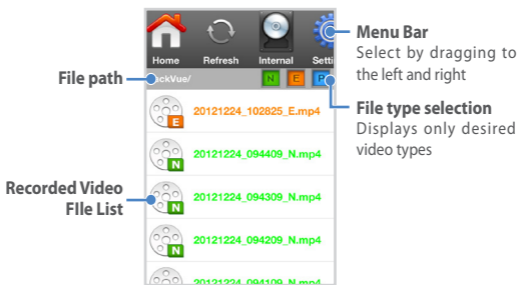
Home Refresh Internal Setti

ckVue/

N E P

20121224_102825_E.mp4

20121224_094409_N.mp4

20121224_094309_N.mp4

20121224_094209_N.mp4

20121224_094109_N.mp4

Menu Bar
Select by dragging to the left and right

File path

File type selection
Displays only desired video types

Recorded Video FIle List